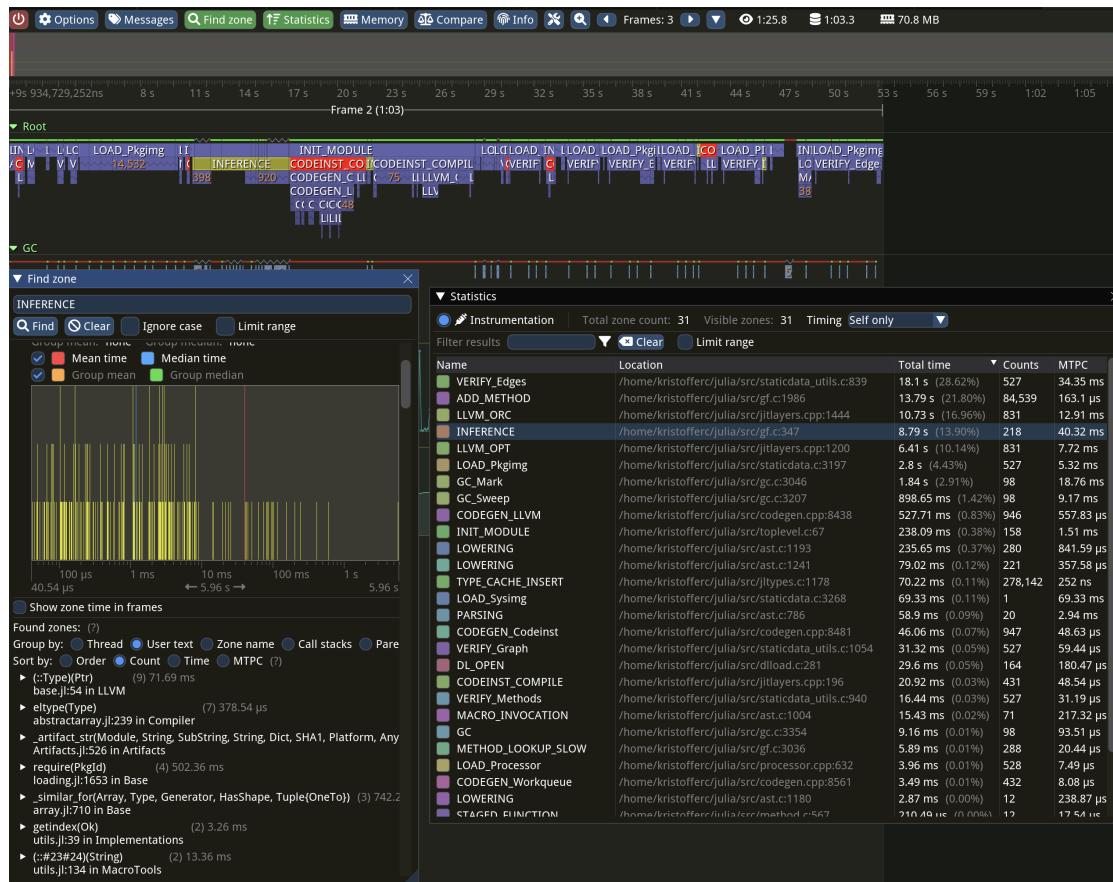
Options Messages Find zone Statistics Memory Compare Info Frames: 3 1:25.8 1:03.3 70.8 MB

+9s 934,729,252ns 8 s 11 s 14 s 17 s 20 s 23 s 26 s 29 s 32 s 35 s 38 s 41 s 44 s 47 s 50 s 53 s 56 s 59 s 1:02 1:05

Frame 2 (1:03)

Root

LOAD_Pkgimg INIT_MODULE LOAD_Pkgimg LOAD_Pkgimg

14,532 INFERENCE CODEGEN_CO CODEINST_COMPIL VERIFY VERIFY_E VERIFY VERIFY_Edge

398 920 CODEGEN_L LLVM_C 75

CODEGEN_L LLV

48

38

GC

Find zone

INFERENCE

Find Clear Ignore case Limit range

Group mean: none Group median: none

Mean time Median time

Group mean Group median

100 μs 1 ms 10 ms 100 ms 1 s

40.54 μs ← 5.96 s → 5.96 s

Show zone time in frames

Found zones: (?)

Group by: Thread User text Zone name Call stacks Pare

Sort by: Order Count Time MTPC (?)

(::Type)(Ptr) (9) 71.69 ms
base.jl:54 in LLVM

eltype(Type) (7) 378.54 μs
abstractarray.jl:239 in Compiler

_artifact_str(Module, String, SubString, String, Dict, SHA1, Platform, Any
Artifacts.jl:526 in Artifacts

require(PkgId) (4) 502.36 ms
loading.jl:1653 in Base

_similar_for(Array, Type, Generator, HasShape, Tuple{OneTo}) (3) 742.2
array.jl:710 in Base

getindex(Ok) (2) 3.26 ms
utils.jl:39 in Implementations

(::#23#24)(String) (2) 13.36 ms
utils.jl:134 in MacroTools

Statistics

Instrumentation Total zone count: 31 Visible zones: 31 Timing Self only

Filter results Clear Limit range

| Name | Location | Total time | Counts | MTPC |
|---|---|---|---|---|
| VERIFY_Edges | /home/kristofferc/julia/src/staticdata_utils.c:839 | 18.1 s (28.62%) | 527 | 34.35 ms |
| ADD_METHOD | /home/kristofferc/julia/src/gf.c:1986 | 13.79 s (21.80%) | 84,539 | 163.1 μs |
| LLVM_ORC | /home/kristofferc/julia/src/jitlayers.cpp:1444 | 10.73 s (16.96%) | 831 | 12.91 ms |
| INFERENCE | /home/kristofferc/julia/src/gf.c:347 | 8.79 s (13.90%) | 218 | 40.32 ms |
| LLVM_OPT | /home/kristofferc/julia/src/jitlayers.cpp:1200 | 6.41 s (10.14%) | 831 | 7.72 ms |
| LOAD_Pkgimg | /home/kristofferc/julia/src/staticdata.c:3197 | 2.8 s (4.43%) | 527 | 5.32 ms |
| GC_Mark | /home/kristofferc/julia/src/gc.c:3046 | 1.84 s (2.91%) | 98 | 18.76 ms |
| GC_Sweep | /home/kristofferc/julia/src/gc.c:3207 | 898.65 ms (1.42%) | 98 | 9.17 ms |
| CODEGEN_LLVM | /home/kristofferc/julia/src/codegen.cpp:8438 | 527.71 ms (0.83%) | 946 | 557.83 μs |
| INIT_MODULE | /home/kristofferc/julia/src/toplevel.c:67 | 238.09 ms (0.38%) | 158 | 1.51 ms |
| LOWERING | /home/kristofferc/julia/src/ast.c:1193 | 235.65 ms (0.37%) | 280 | 841.59 μs |
| LOWERING | /home/kristofferc/julia/src/ast.c:1241 | 79.02 ms (0.12%) | 221 | 357.58 μs |
| TYPE_CACHE_INSERT | /home/kristofferc/julia/src/jltypes.c:1178 | 70.22 ms (0.11%) | 278,142 | 252 ns |
| LOAD_Sysimg | /home/kristofferc/julia/src/staticdata.c:3268 | 69.33 ms (0.11%) | 1 | 69.33 ms |
| PARSING | /home/kristofferc/julia/src/ast.c:786 | 58.9 ms (0.09%) | 20 | 2.94 ms |
| CODEGEN_Codeinst | /home/kristofferc/julia/src/codegen.cpp:8481 | 46.06 ms (0.07%) | 947 | 48.63 μs |
| VERIFY_Graph | /home/kristofferc/julia/src/staticdata_utils.c:1054 | 31.32 ms (0.05%) | 527 | 59.44 μs |
| DL_OPEN | /home/kristofferc/julia/src/dlload.c:281 | 29.6 ms (0.05%) | 164 | 180.47 μs |
| CODEINST_COMPILE | /home/kristofferc/julia/src/jitlayers.cpp:196 | 20.92 ms (0.03%) | 431 | 48.54 μs |
| VERIFY_Methods | /home/kristofferc/julia/src/staticdata_utils.c:940 | 16.44 ms (0.03%) | 527 | 31.19 μs |
| MACRO_INVOCATION | /home/kristofferc/julia/src/ast.c:1004 | 15.43 ms (0.02%) | 71 | 217.32 μs |
| GC | /home/kristofferc/julia/src/gc.c:3354 | 9.16 ms (0.01%) | 98 | 93.51 μs |
| METHOD_LOOKUP_SLOW | /home/kristofferc/julia/src/gf.c:3036 | 5.89 ms (0.01%) | 288 | 20.44 μs |
| LOAD_Processor | /home/kristofferc/julia/src/processor.cpp:632 | 3.96 ms (0.01%) | 528 | 7.49 μs |
| CODEGEN_Workqueue | /home/kristofferc/julia/src/codegen.cpp:8561 | 3.49 ms (0.01%) | 432 | 8.08 μs |
| LOWERING | /home/kristofferc/julia/src/ast.c:1180 | 2.87 ms (0.00%) | 12 | 238.87 μs |
| STAGED_FUNCTION | /home/kristofferc/julia/src/method.c:567 | 210.49 μs (0.00%) | 12 | 17.54 μs |